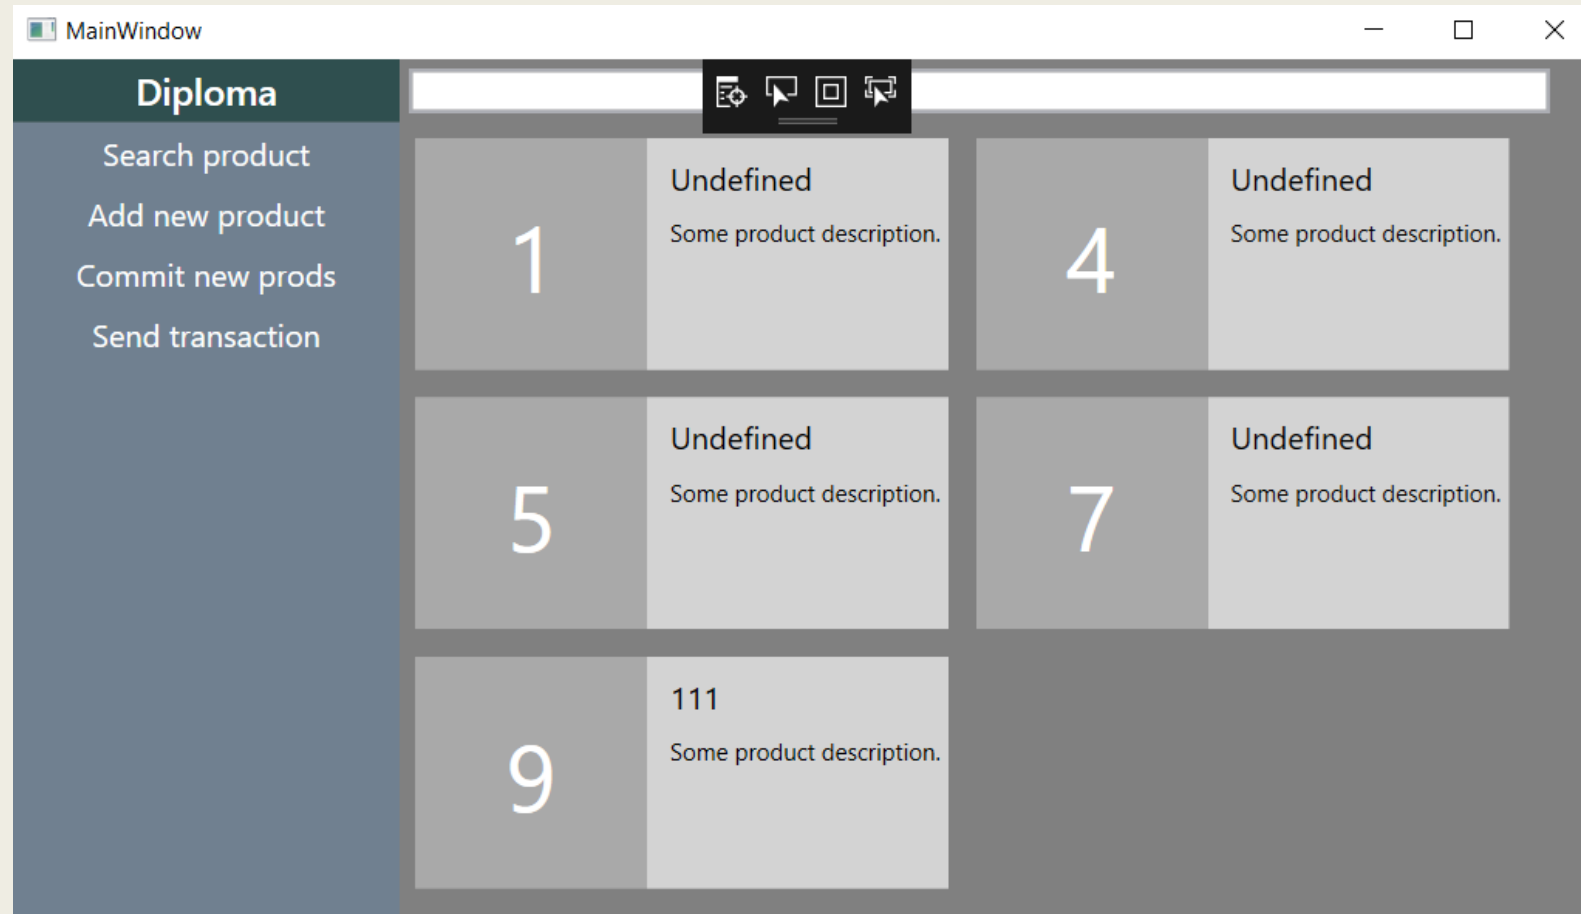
MainWindow

Diploma

Search product

Add new product

Commit new prods

Send transaction

1

Undefined

Some product description.

4

Undefined

Some product description.

5

Undefined

Some product description.

7

Undefined

Some product description.

9

111

Some product description.